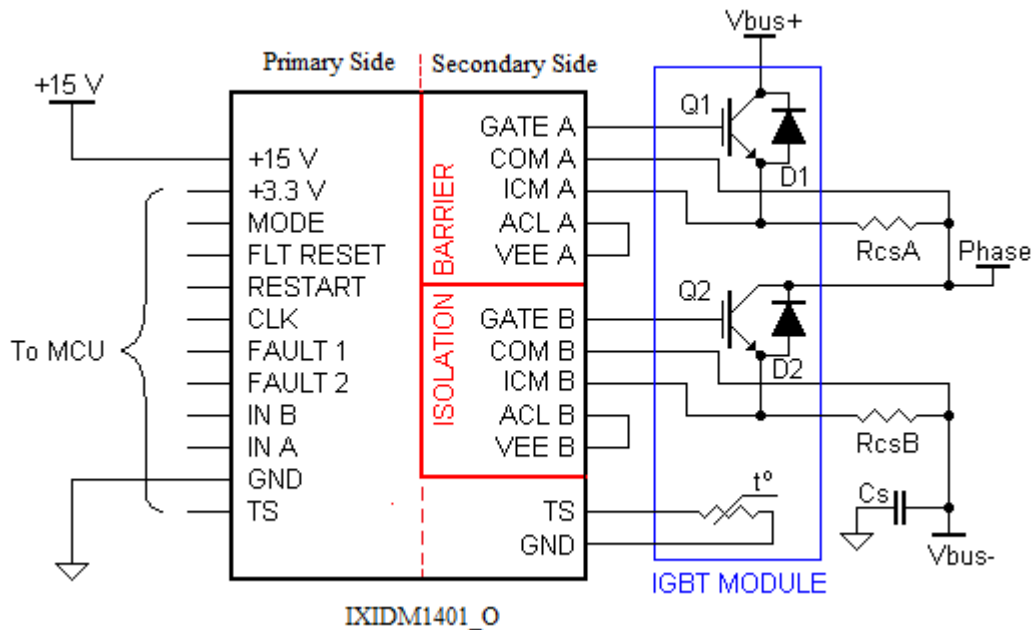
Vbus+

Primary Side

Secondary Side

+15 V

Q1

GATE A

COM A

D1

+15 V

+3.3 V

ICM A

MODE

ACL A

FLT RESET

VEE A

RcsA

Phase

RESTART

BARRIER

ISOLATION

Q2

CLK

GATE B

To MCU

FAULT 1

COM B

D2

FAULT 2

ICM B

IN B

ACL B

RcsB

IN A

VEE B

GND

$t^o$

Cs

TS

TS

GND

Vbus-

IGBT MODULE

IXIDM1401_O